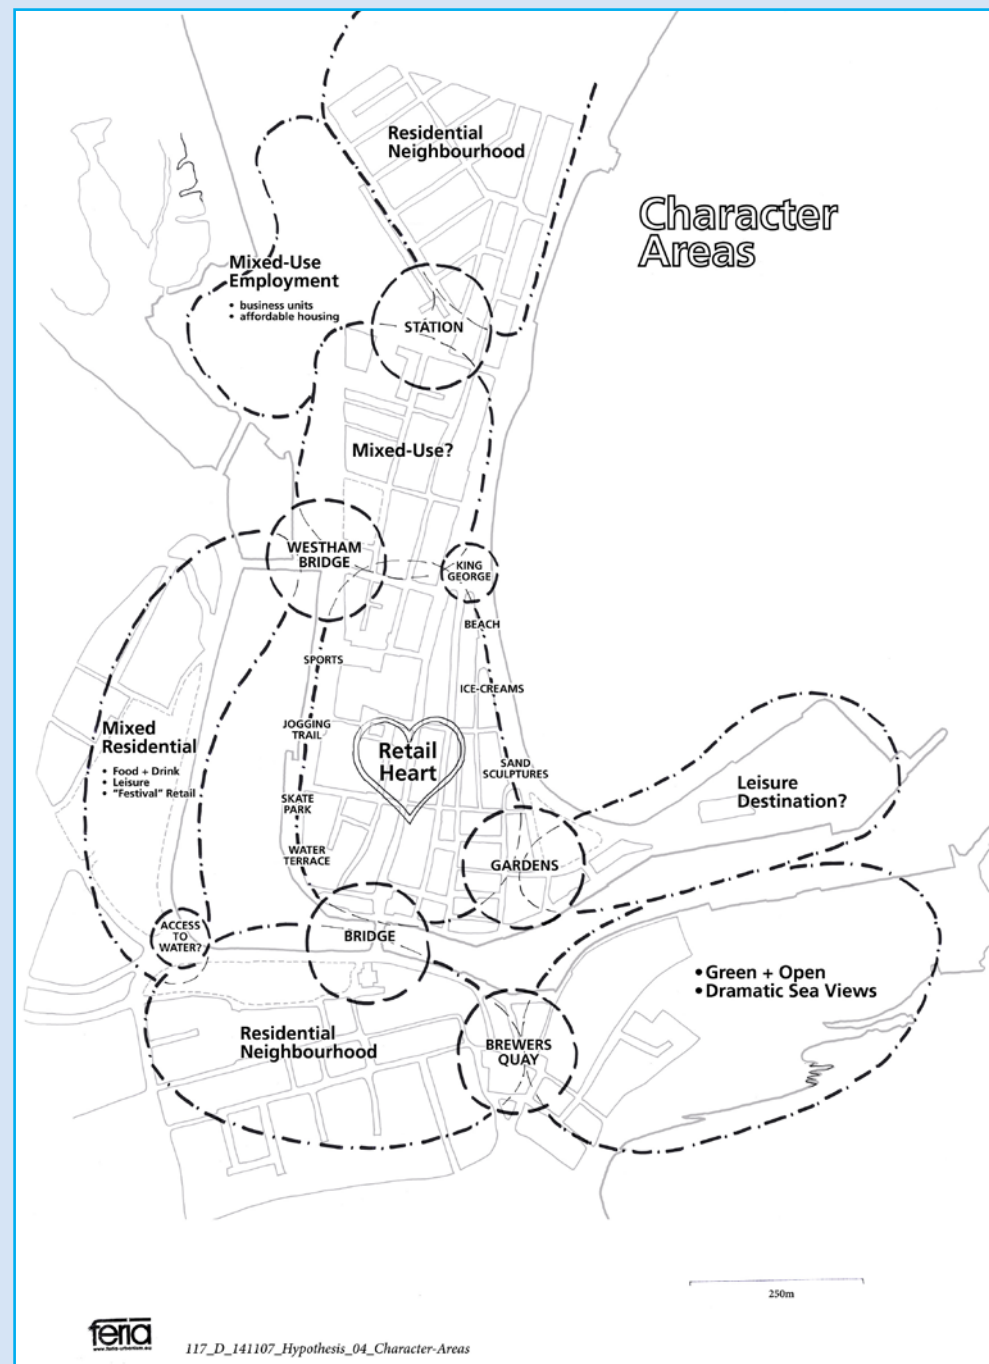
Character Areas

Residential Neighbourhood

Mixed-Use Employment
• business units
• affordable housing

STATION

Mixed-Use?

WESTHAM BRIDGE

KING GEORGE

BEACH

SPORTS

ICE-CREAMS

JOGGING TRAIL

Retail Heart

SAND SCULPTURES

Mixed Residential
• Food + Drink
• Leisure
• "Festival" Retail

SKATE PARK

WATER TERRACE

Leisure Destination?

GARDENS

ACCESS TO WATER?

BRIDGE

• Green + Open
• Dramatic Sea Views

Residential Neighbourhood

BREWERS QUAY

250m

feria
www.feria-urbanism.eu

117_D_141107_Hypothesis_04_Character-Areas